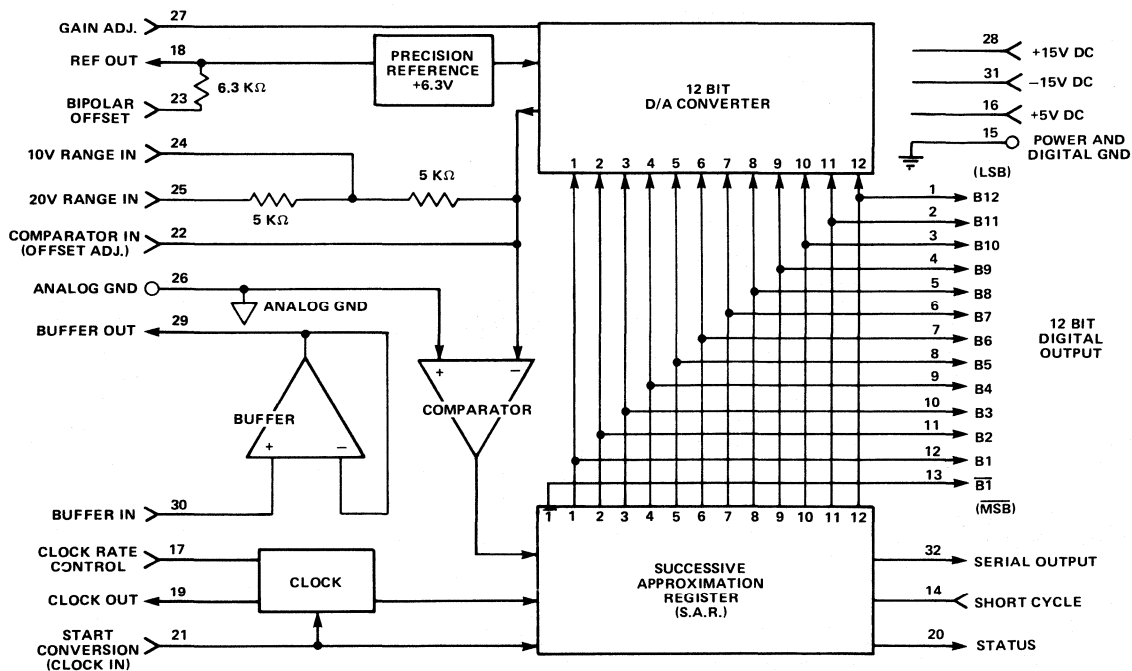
GAIN ADJ. 27

REF OUT 18

BIPOLAR OFFSET 23

6.3 KΩ

PRECISION REFERENCE +6.3V

12 BIT D/A CONVERTER

1 2 3 4 5 6 7 8 9 10 11 12

28 +15V DC

31 −15V DC

16 +5V DC

15 POWER AND DIGITAL GND

(LSB)

10V RANGE IN 24

20V RANGE IN 25

5 KΩ

5 KΩ

COMPARATOR IN (OFFSET ADJ.) 22

ANALOG GND 26

ANALOG GND

BUFFER OUT 29

BUFFER

+ −

COMPARATOR

+ −

BUFFER IN 30

1 B12
2 B11
3 B10
4 B9
5 B8
6 B7
7 B6
8 B5
9 B4
10 B3
11 B2
12 B1
13 $\overline{B1}$

(MSB)

12 BIT DIGITAL OUTPUT

$\overline{1}$ 1 2 3 4 5 6 7 8 9 10 11 12

SUCCESSIVE APPROXIMATION REGISTER (S.A.R.)

CLOCK RATE CONTROL 17

CLOCK

CLOCK OUT 19

START CONVERSION (CLOCK IN) 21

32 SERIAL OUTPUT

14 SHORT CYCLE

20 STATUS